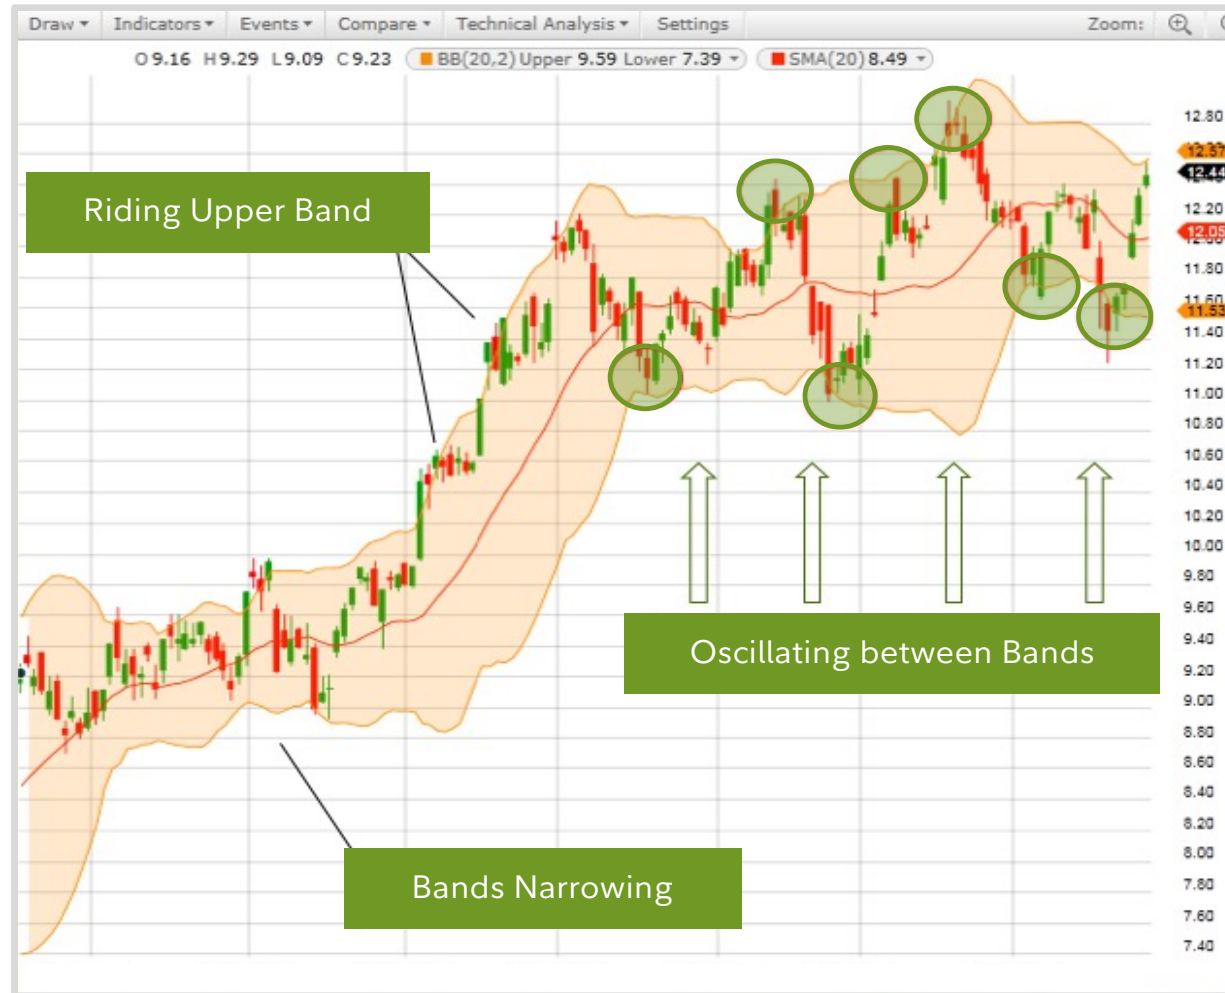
Draw ▾ Indicators ▾ Events ▾ Compare ▾ Technical Analysis ▾ Settings Zoom:

O 9.16 H 9.29 L 9.09 C 9.23 BB(20,2) Upper 9.59 Lower 7.39 ▾ SMA(20) 8.49 ▾

Riding Upper Band

Oscillating between Bands

Bands Narrowing

12.80
12.57
12.44
12.20
12.05
11.80
11.60
11.53
11.40
11.20
11.00
10.80
10.60
10.40
10.20
10.00
9.80
9.60
9.40
9.20
9.00
8.80
8.60
8.40
8.20
8.00
7.80
7.60
7.40